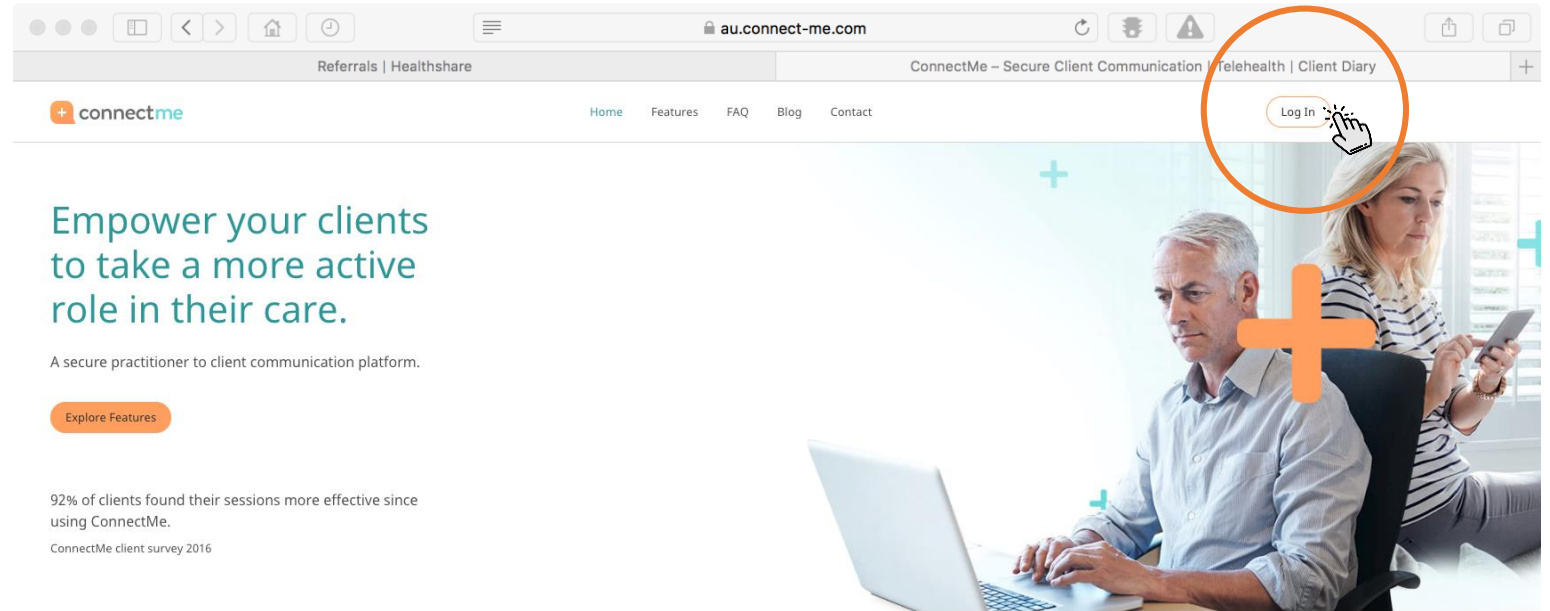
au.connect-me.com

Referrals | Healthshare

ConnectMe – Secure Client Communication | Telehealth | Client Diary

+ connectme

Home Features FAQ Blog Contact

Log In

Empower your clients to take a more active role in their care.

A secure practitioner to client communication platform.

Explore Features

92% of clients found their sessions more effective since using ConnectMe.

ConnectMe client survey 2016